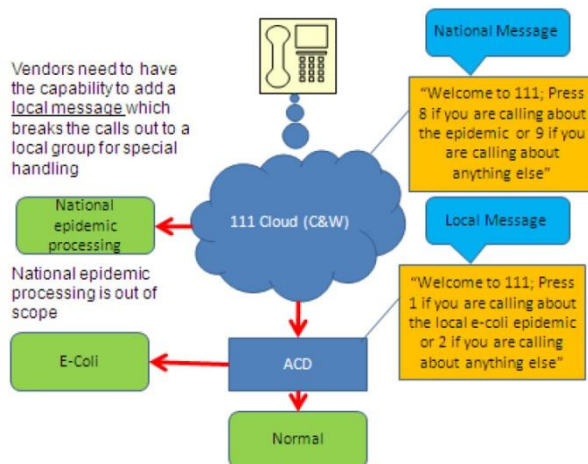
Vendors need to have the capability to add a local message which breaks the calls out to a local group for special handling

National Message

"Welcome to 111; Press 8 if you are calling about the epidemic or 9 if you are calling about anything else"

National epidemic processing

111 Cloud (C&W)

Local Message

National epidemic processing is out of scope

"Welcome to 111; Press 1 if you are calling about the local e-coli epidemic or 2 if you are calling about anything else"

E-Coli

ACD

Normal